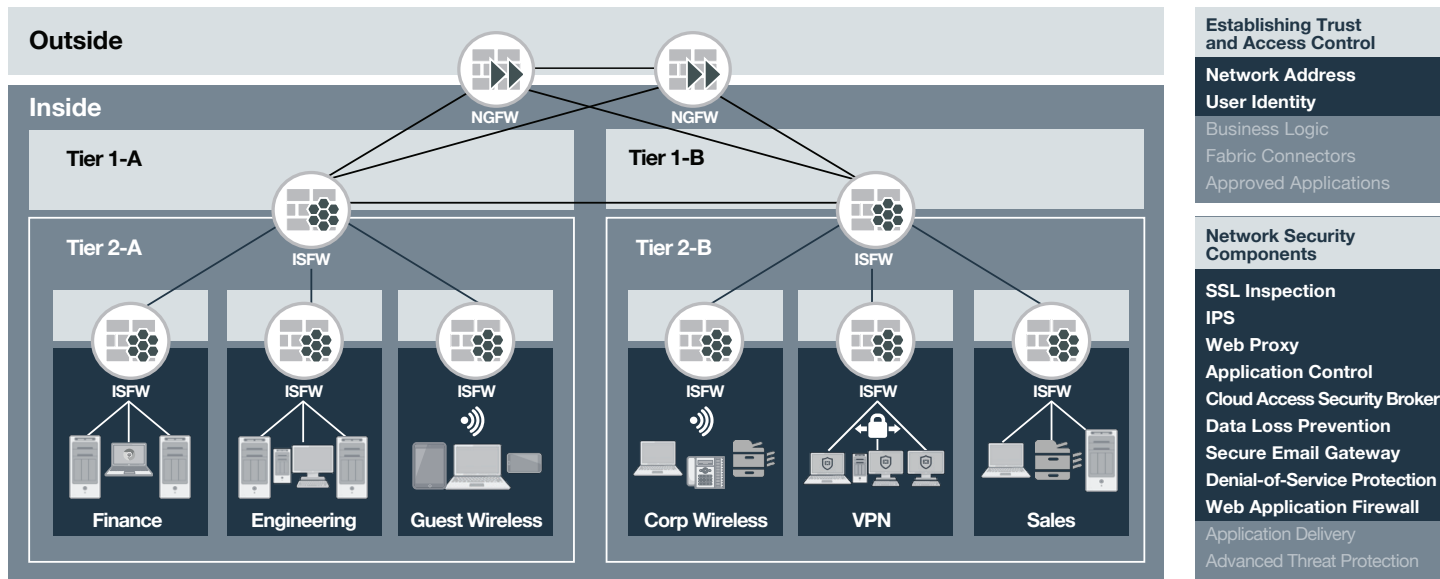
Outside

NGFW

NGFW

Inside

Tier 1-A

Tier 1-B

ISFW

ISFW

Tier 2-A

Tier 2-B

ISFW

ISFW

ISFW

ISFW

ISFW

ISFW

Finance

Engineering

Guest Wireless

Corp Wireless

VPN

Sales

Establishing Trust and Access Control

Network Address
User Identity
Business Logic
Fabric Connectors
Approved Applications

Network Security Components

SSL Inspection
IPS
Web Proxy
Application Control
Cloud Access Security Broker
Data Loss Prevention
Secure Email Gateway
Denial-of-Service Protection
Web Application Firewall
Application Delivery
Advanced Threat Protection